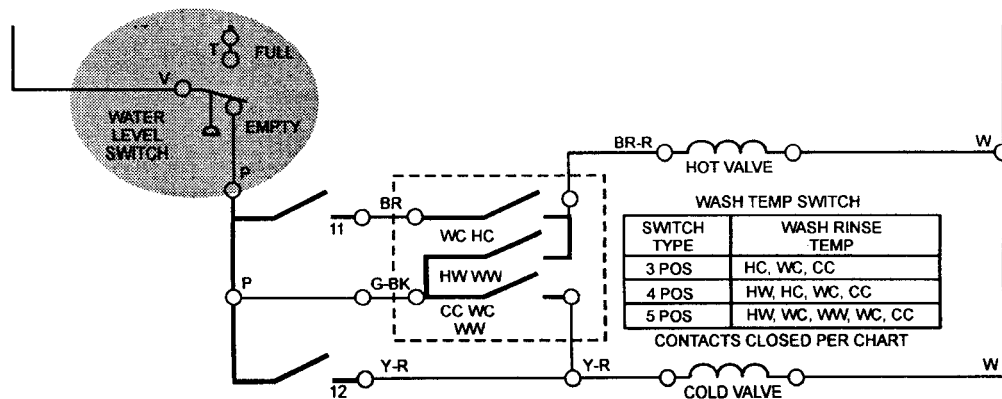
T
FULL
V
WATER LEVEL SWITCH
EMPTY
P
BR-R
HOT VALVE
W
BR
11
WC HC
HW WW
P
G-BK
CC WC WW
WASH TEMP SWITCH

| SWITCH TYPE | WASH RINSE TEMP |
|---|---|
| 3 POS | HC, WC, CC |
| 4 POS | HW, HC, WC, CC |
| 5 POS | HW, WC, WW, WC, CC |

CONTACTS CLOSED PER CHART
Y-R
12
Y-R
COLD VALVE
W